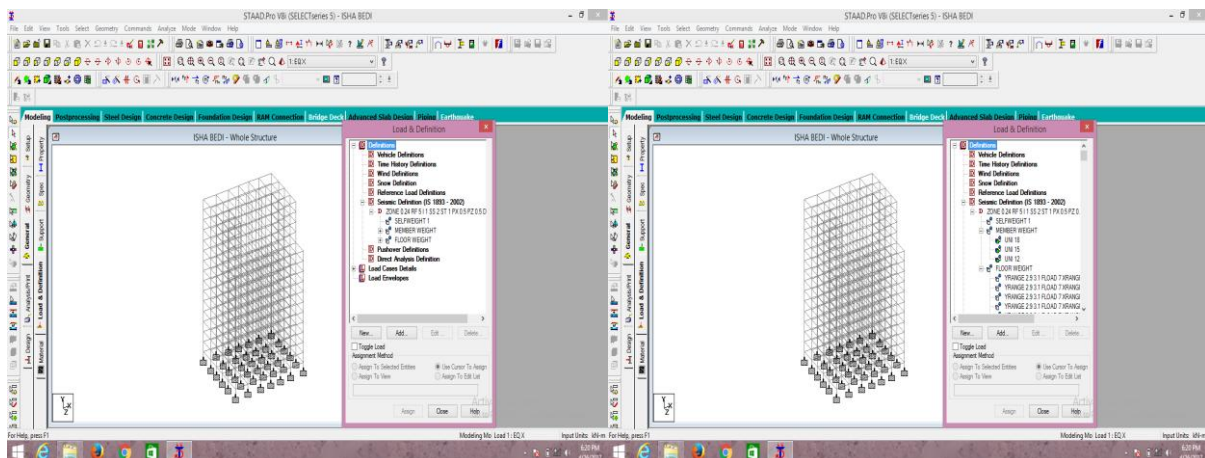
STAAD.Pro V8i (SELECTseries 5) - ISHA BEDI

File Edit View Tools Select Geometry Commands Analyze Mode Window Help

1:EQX

Modeling Postprocessing Steel Design Concrete Design Foundation Design RAM Connection Bridge Deck Advanced Slab Design Piping Earthquake

Setup Property General Geometry Spec Support Load & Definition Analysis/Print Design Material

ISHA BEDI - Whole Structure

Load & Definition

Definitions
Vehicle Definitions
Time History Definitions
Wind Definitions
Snow Definition
Reference Load Definitions
Seismic Definition (IS 1893 - 2002)
ZONE 0.24 RF 5 I 1 SS 2 ST 1 PX 0.5 PZ 0.5 D
SELFWEIGHT 1
MEMBER WEIGHT
FLOOR WEIGHT
Pushover Definitions
Direct Analysis Definition
Load Cases Details
Load Envelopes

New... Add... Edit... Delete...
Toggle Load
Assignment Method
Assign To Selected Entities
Use Cursor To Assign
Assign To View
Assign To Edit List
Assign Close Help

For Help, press F1
Modeling Mo Load 1 : EQ X
Input Units: kN-m

STAAD.Pro V8i (SELECTseries 5) - ISHA BEDI

File Edit View Tools Select Geometry Commands Analyze Mode Window Help

1:EQX

Modeling Postprocessing Steel Design Concrete Design Foundation Design RAM Connection Bridge Deck Advanced Slab Design Piping Earthquake

ISHA BEDI - Whole Structure

Load & Definition

Definitions
Vehicle Definitions
Time History Definitions
Wind Definitions
Snow Definition
Reference Load Definitions
Seismic Definition (IS 1893 - 2002)
ZONE 0.24 RF 5 I 1 SS 2 ST 1 PX 0.5 PZ 0
SELFWEIGHT 1
MEMBER WEIGHT
UNI 18
UNI 15
UNI 12
FLOOR WEIGHT
YRANGE 2.9 3.1 FLOAD 7 XRANGI
YRANGE 2.9 3.1 FLOAD 7 XRANGI
YRANGE 2.9 3.1 FLOAD 7 XRANGI
YRANGE 2.9 3.1 FLOAD 7 XRANGI

New... Add... Edit... Delete...
Toggle Load
Assignment Method
Assign To Selected Entities
Use Cursor To Assign
Assign To View
Assign To Edit List
Assign Close Help

For Help, press F1
Modeling Mo Load 1 : EQ X
Input Units: kN-m